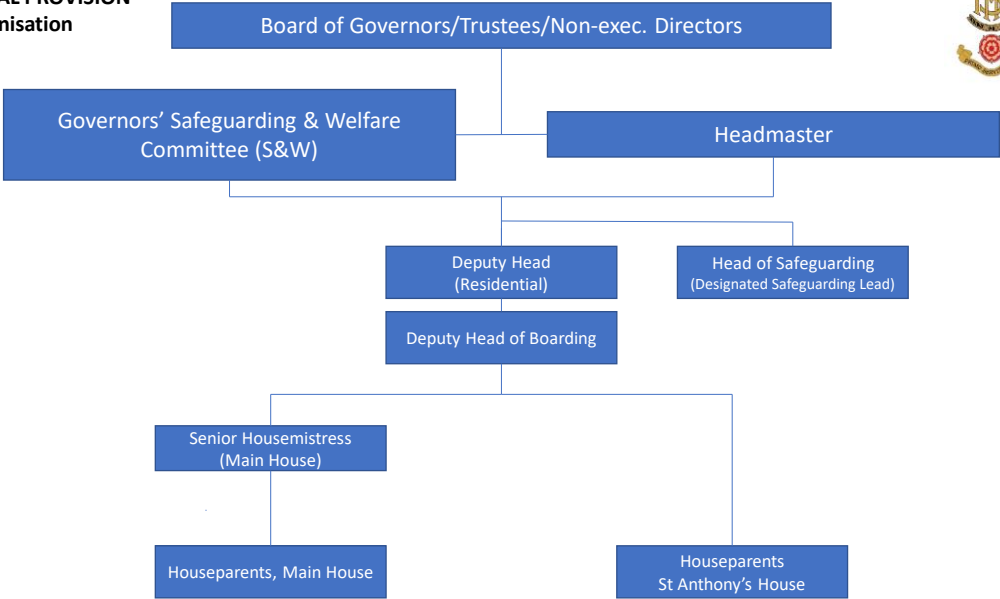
AL PROVISION
nisation

Board of Governors/Trustees/Non-exec. Directors

Governors' Safeguarding & Welfare Committee (S&W)

Headmaster

Deputy Head (Residential)

Head of Safeguarding (Designated Safeguarding Lead)

Deputy Head of Boarding

Senior Housemistress (Main House)

Houseparents, Main House

Houseparents St Anthony's House